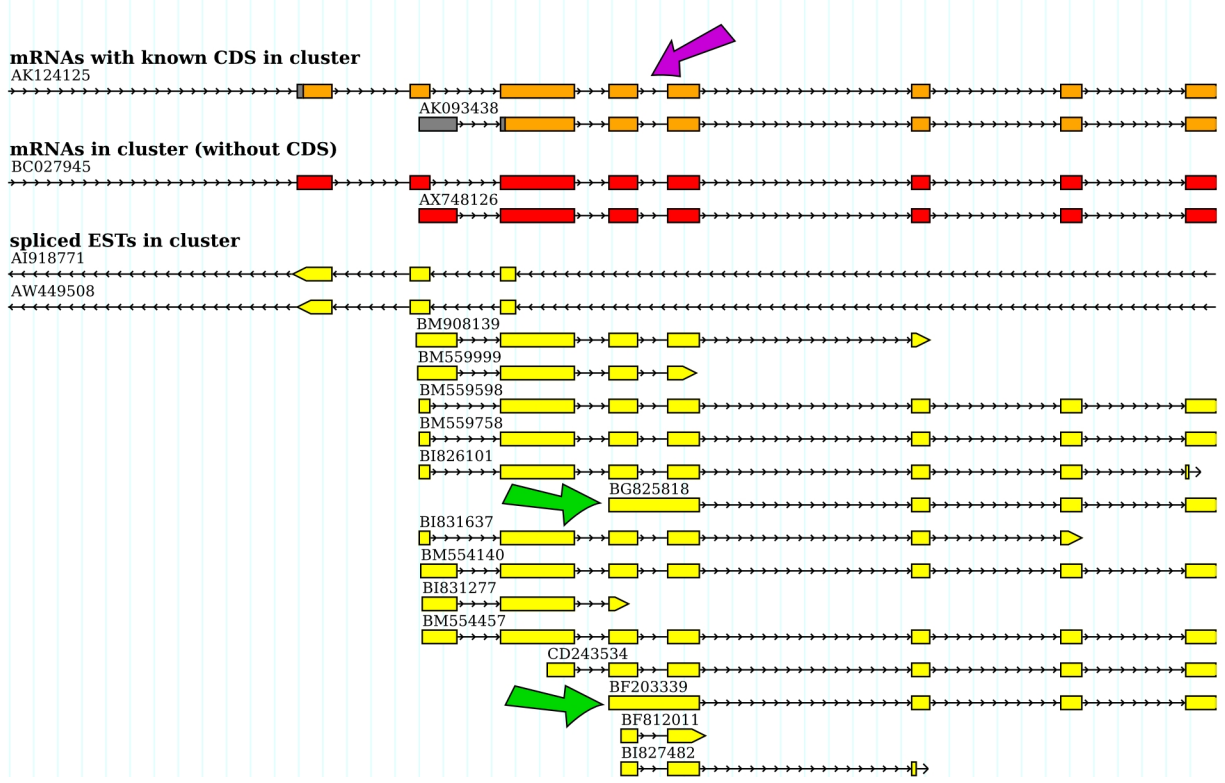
mRNAs with known CDS in cluster
AK124125
AK093438
mRNAs in cluster (without CDS)
BC027945
AX748126
spliced ESTs in cluster
AI918771
AW449508
BM908139
BM559999
BM559598
BM559758
BI826101
BG825818
BI831637
BM554140
BI831277
BM554457
CD243534
BF203339
BF812011
BI827482